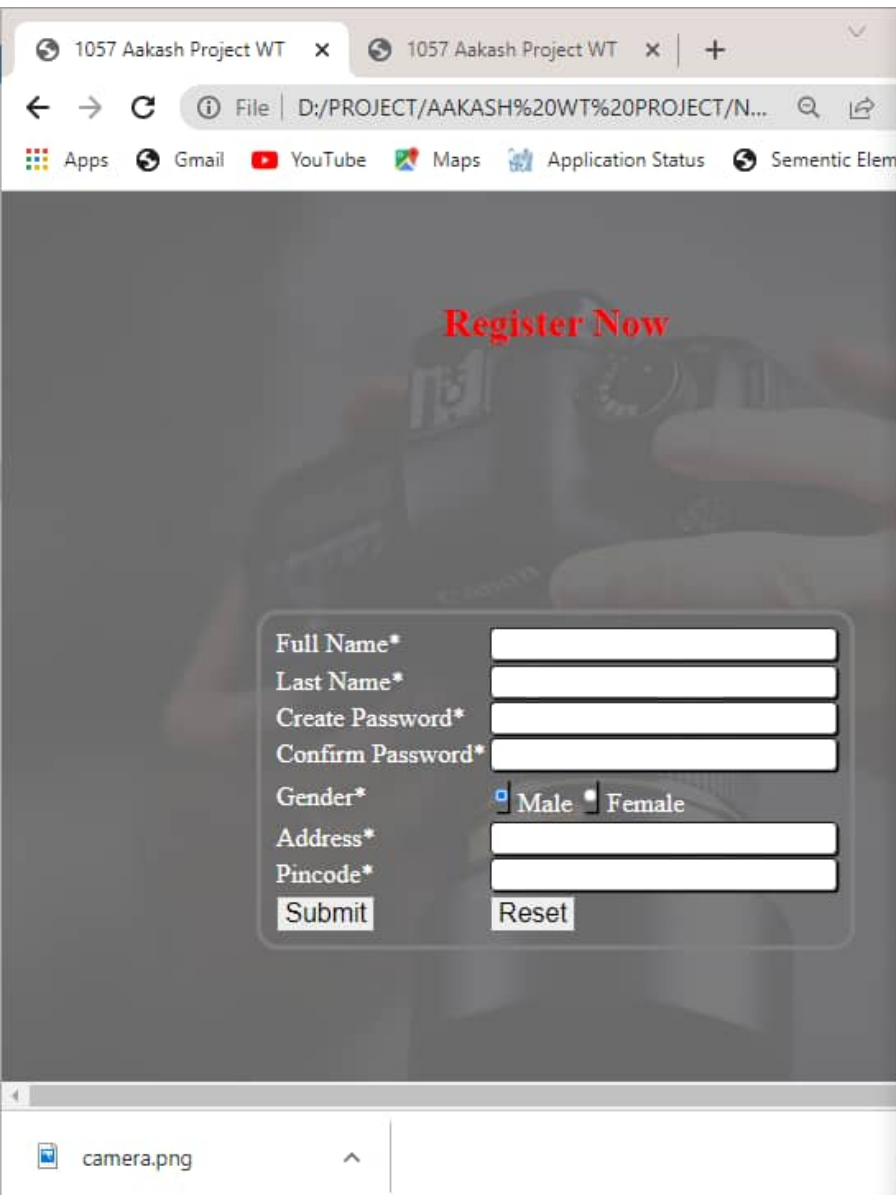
1057 Aakash Project WT ×
1057 Aakash Project WT ×
+

File | D:/PROJECT/AAKASH%20WT%20PROJECT/N...

Apps Gmail YouTube Maps Application Status Sementic Elem

Register Now

Full Name*
Last Name*
Create Password*
Confirm Password*
Gender* Male Female
Address*
Pincode*
Submit Reset

camera.png